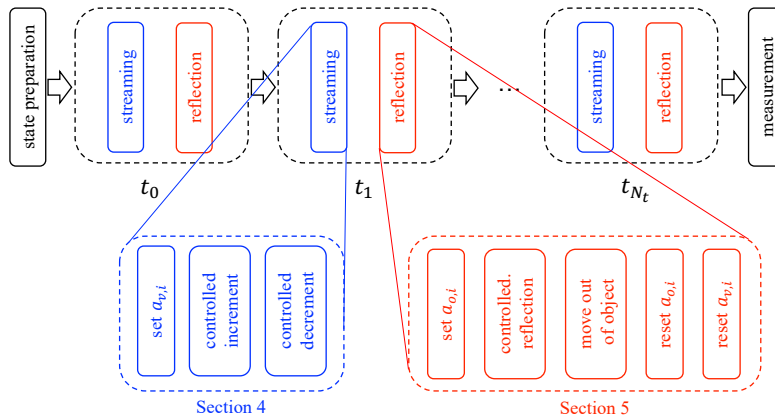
state preparation

streaming

reflection

$t_0$

streaming

reflection

$t_1$

...

streaming

reflection

$t_{N_t}$

measurement

set $a_{v,i}$

controlled increment

controlled decrement

Section 4

set $a_{o,i}$

controlled. reflection

move out of object

reset $a_{o,i}$

reset $a_{v,i}$

Section 5